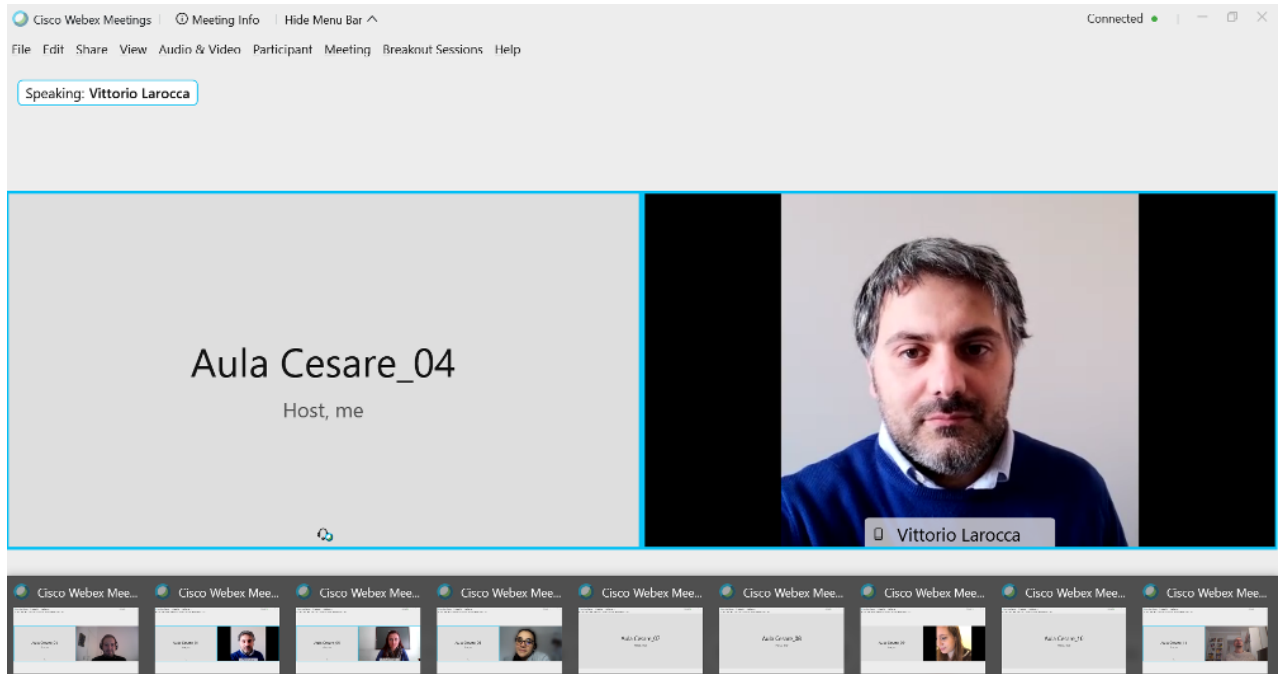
Cisco Webex Meetings | Meeting Info | Hide Menu Bar

Connected

File Edit Share View Audio & Video Participant Meeting Breakout Sessions Help

Speaking: Vittorio Larocca

Aula Cesare_04

Host, me

Vittorio Larocca

Cisco Webex Mee...

Cisco Webex Mee...

Cisco Webex Mee...

Cisco Webex Mee...

Cisco Webex Mee...

Cisco Webex Mee...

Cisco Webex Mee...

Cisco Webex Mee...

Cisco Webex Mee...

Aula Cesare_07

Aula Cesare_08

Aula Cesare_10